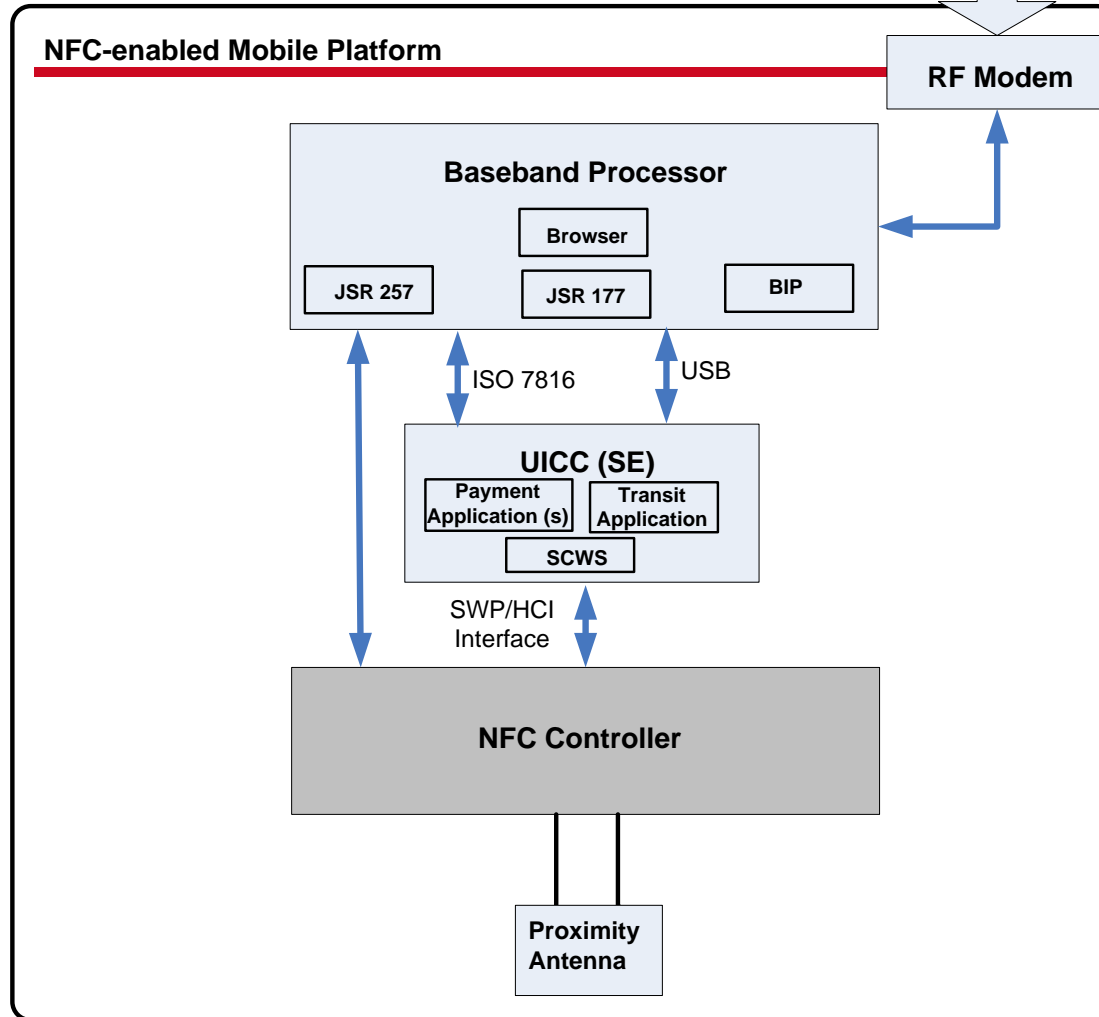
NFC-enabled Mobile Platform

RF Modem

Baseband Processor

Browser

JSR 257

JSR 177

BIP

ISO 7816

USB

UICC (SE)

Payment Application (s)

Transit Application

SCWS

SWP/HCI Interface

NFC Controller

Proximity Antenna